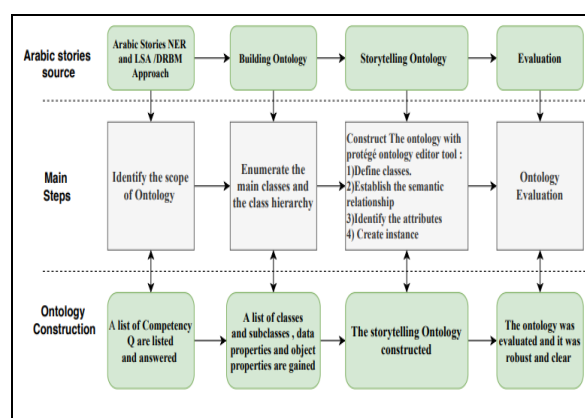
Arabic stories source

Arabic Stories NER and LSA /DRBM Approach

Building Ontology

Storytelling Ontology

Evaluation

Main Steps

Identify the scope of Ontology

Enumerate the main classes and the class hierarchy

Construct The ontology with protégé ontology editor tool :
1)Define classes.
2)Establish the semantic relationship
3)Identify the attributes
4) Create instance

Ontology Evaluation

Ontology Construction

A list of Competency Q are listed and answered

A list of classes and subclasses , data properties and object properties are gained

The storytelling Ontology constructed

The ontology was evaluated and it was robust and clear